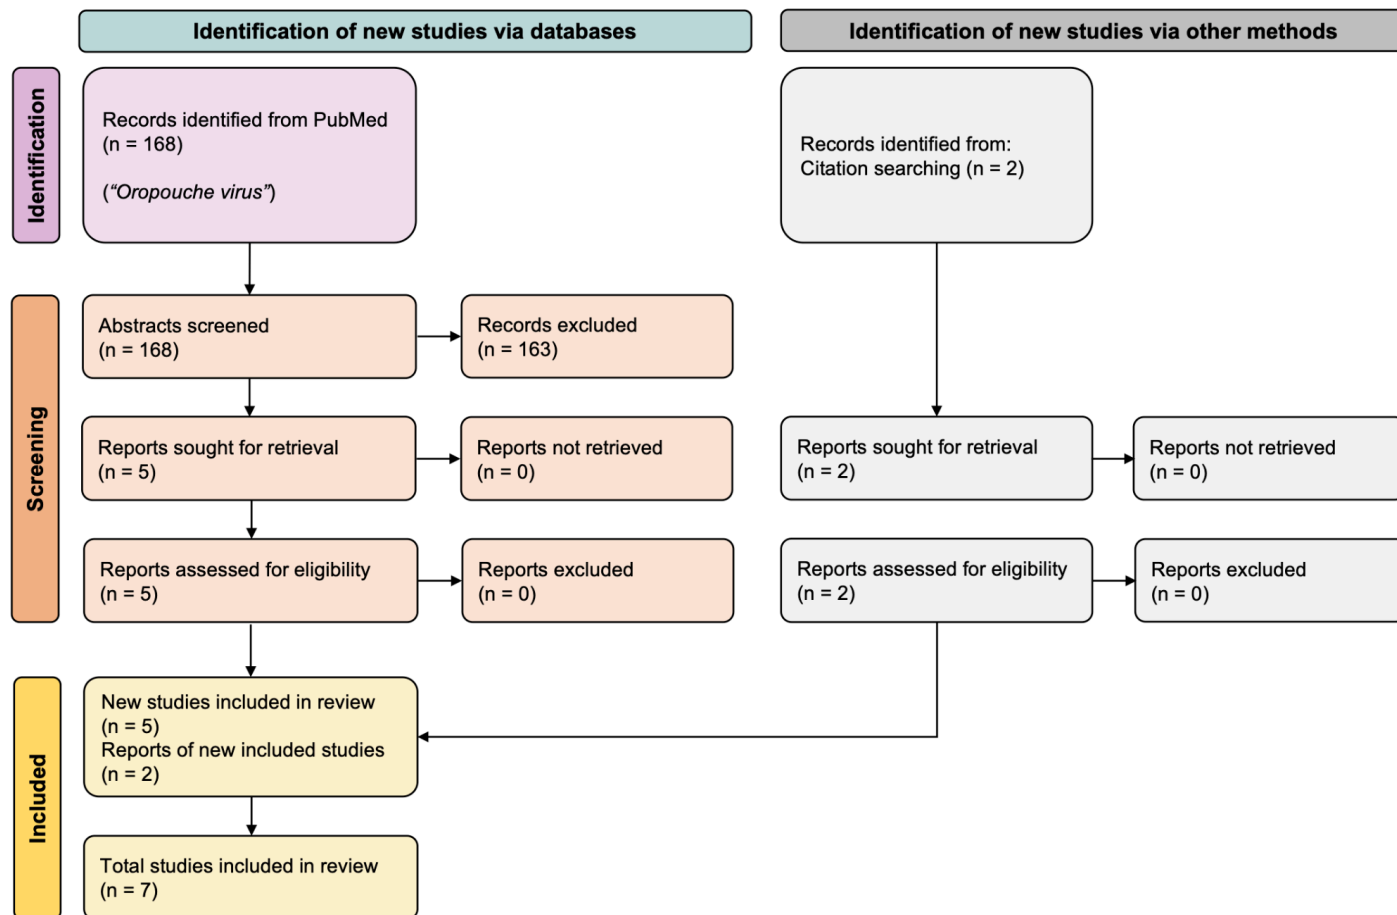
Identification of new studies via databases

Identification of new studies via other methods

Identification

Records identified from PubMed
(n = 168)

(“Oropouche virus”)

Records identified from:
Citation searching (n = 2)

Screening

Abstracts screened
(n = 168)

Records excluded
(n = 163)

Reports sought for retrieval
(n = 5)

Reports not retrieved
(n = 0)

Reports sought for retrieval
(n = 2)

Reports not retrieved
(n = 0)

Reports assessed for eligibility
(n = 5)

Reports excluded
(n = 0)

Reports assessed for eligibility
(n = 2)

Reports excluded
(n = 0)

Included

New studies included in review
(n = 5)
Reports of new included studies
(n = 2)

Total studies included in review
(n = 7)